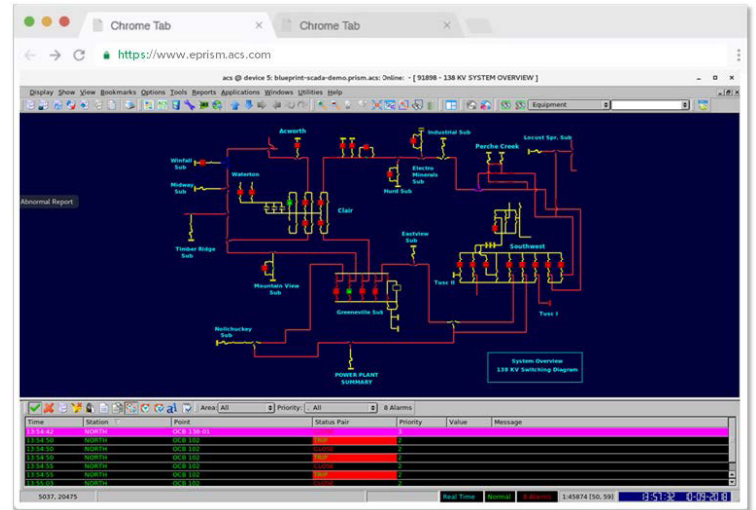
Chrome Tab
Chrome Tab
https://www.eprism.acs.com
acs @ device 5: blueprint-scada-demo.prism.acs: Online: - [ 91898 - 138 KV SYSTEM OVERVIEW ]
Display Show View Bookmarks Options Tools Reports Applications Windows Utilities Help
Equipment
Abnormal Report
Acworth
Industrial Sub
Locust Spr. Sub
Winfall Sub
Perche Creek
Electro Minerals Sub
Midway Sub
Waterton
Hunt Sub
Clair
Eastview Sub
Timber Ridge Sub
Southwest
Tusc II
Mountain View Sub
Greeneville Sub
Tusc I
Nolichuckey Sub
System Overview
138 KV Switching Diagram
POWER PLANT SUMMARY
Area: All
Priority: All
8 Alarms
| Time | Station | Point | Status Pair | Priority | Value | Message |
|---|---|---|---|---|---|---|
| 13:54:42 | NORTH | OCB 138-01 | | 3 | | |
| 13:54:50 | NORTH | OCB 102 | TRIP | 2 | | |
| 13:54:50 | NORTH | OCB 102 | CLOSE | 2 | | |
| 13:54:50 | NORTH | OCB 102 | TRIP | 2 | | |
| 13:54:55 | NORTH | OCB 102 | CLOSE | 2 | | |
| 13:54:55 | NORTH | OCB 102 | TRIP | 2 | | |
| 13:55:03 | NORTH | OCB 102 | CLOSE | 2 | | |
5037, 20475
Real Time
Normal
8 Alarms
1:45874 (50, 59)
13:51:32
02-09-2018